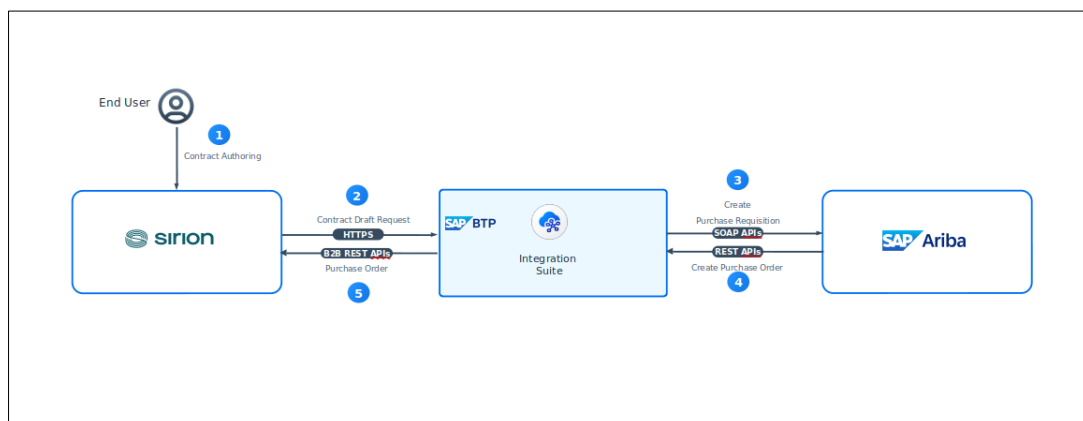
End User

1
Contract Authoring

sirion

2
Contract Draft Request
HTTPS
B2B REST APIs
Purchase Order
5

SAP BTP

Integration Suite

3
Create
Purchase Requisition
SOAP APIs
REST APIs
Create Purchase Order
4

SAP Ariba